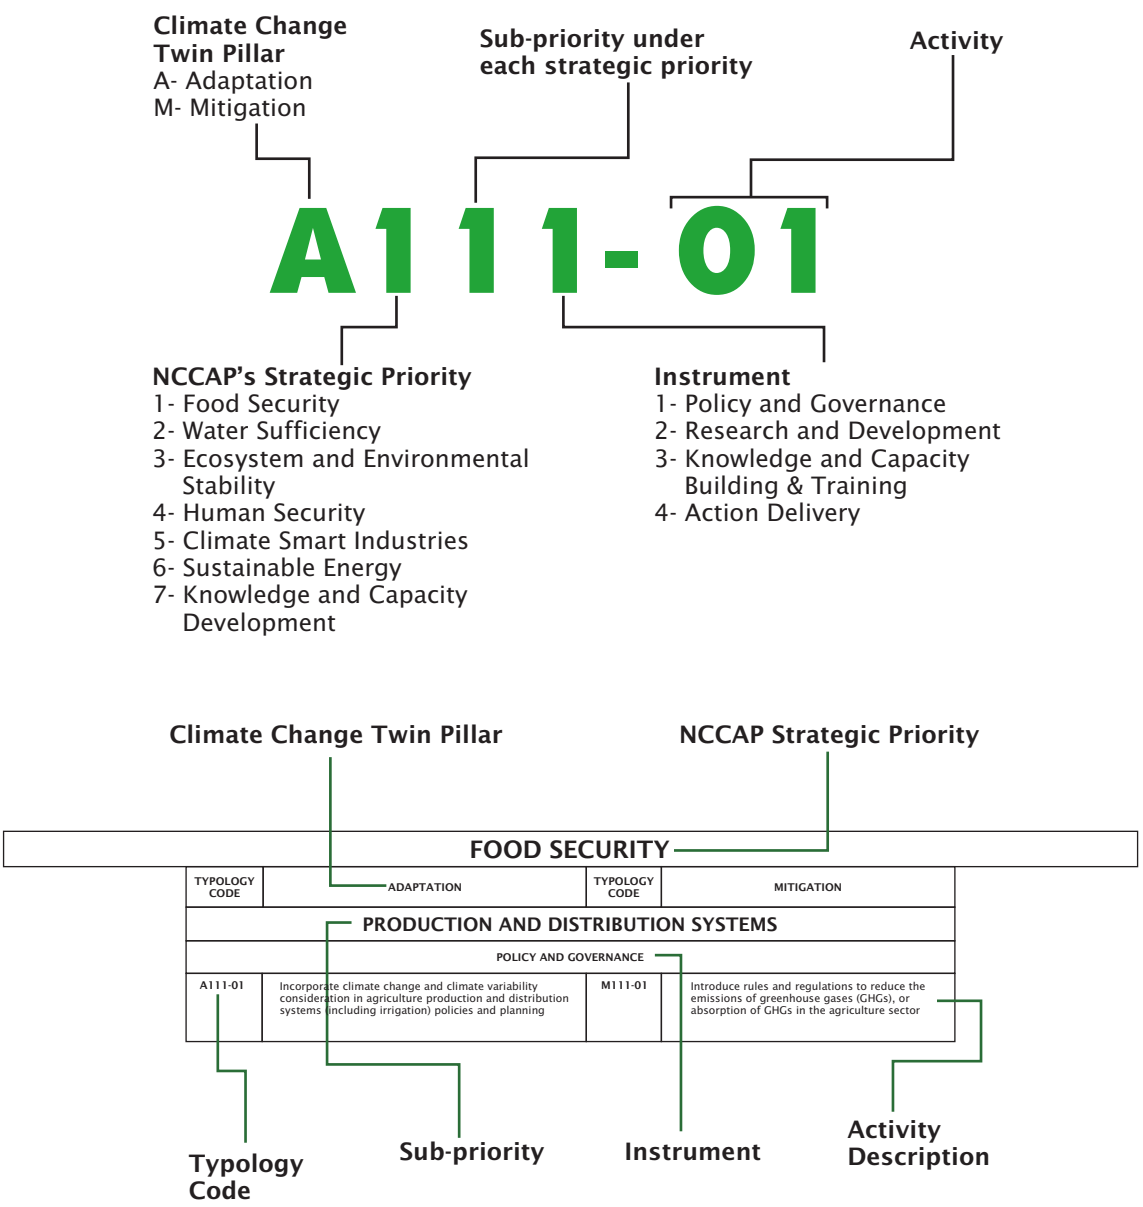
Climate Change Twin Pillar
A- Adaptation
M- Mitigation

Sub-priority under each strategic priority

Activity

A111-01

NCCAP's Strategic Priority
1- Food Security
2- Water Sufficiency
3- Ecosystem and Environmental Stability
4- Human Security
5- Climate Smart Industries
6- Sustainable Energy
7- Knowledge and Capacity Development

Instrument
1- Policy and Governance
2- Research and Development
3- Knowledge and Capacity Building & Training
4- Action Delivery

Climate Change Twin Pillar

NCCAP Strategic Priority

FOOD SECURITY

| TYPOLOGY CODE | ADAPTATION | TYPOLOGY CODE | MITIGATION |
|---|---|---|---|
| PRODUCTION AND DISTRIBUTION SYSTEMS | | | |
| POLICY AND GOVERNANCE | | | |
| A111-01 | Incorporate climate change and climate variability consideration in agriculture production and distribution systems (including irrigation) policies and planning | M111-01 | Introduce rules and regulations to reduce the emissions of greenhouse gases (GHGs), or absorption of GHGs in the agriculture sector |

Typology Code

Sub-priority

Instrument

Activity Description